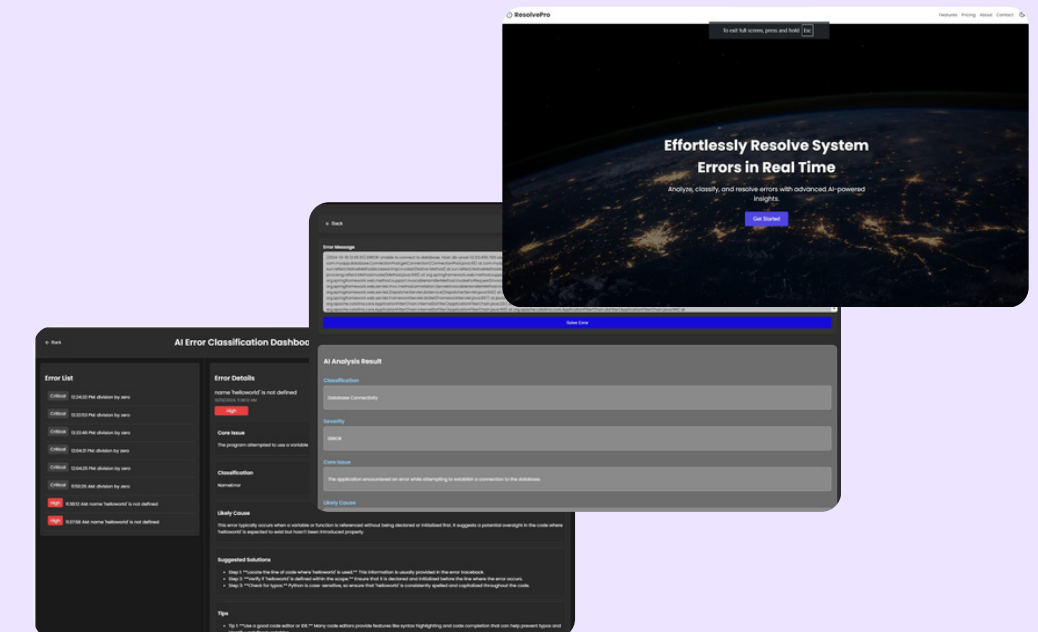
ResolvePro

Features Pricing About Contact

To exit full screen, press and hold Esc

Effortlessly Resolve System Errors in Real Time

Analyze, classify, and resolve errors with advanced AI-powered insights.

Get Started

← Back

Error Message

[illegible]

Solve Error

AI Analysis Result

Classification

Database Connectivity

Severity

ERROR

Core Issue

The application encountered an error while attempting to establish a connection to the database.

Likely Cause

← Back

AI Error Classification Dashbo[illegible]

Error List

Critical 12:24:32 PM: division by zero

Critical 12:22:53 PM: division by zero

Critical 12:22:46 PM: division by zero

Critical 12:04:31 PM: division by zero

Critical 12:04:25 PM: division by zero

Critical 11:50:29 AM: division by zero

High 11:38:12 AM: name 'helloworld' is not defined

High 11:37:58 AM: name 'helloworld' is not defined

Error Details

name 'helloworld' is not defined

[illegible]

High

Core Issue

The program attempted to use a variable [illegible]

Classification

NameError

Likely Cause

This error typically occurs when a variable or function is referenced without being declared or initialized first. It suggests a potential oversight in the code where 'helloworld' is expected to exist but hasn't been introduced properly.

Suggested Solutions

• Step 1: **Locate the line of code where 'helloworld' is used.** This information is usually provided in the error traceback.
• Step 2: **Verify if 'helloworld' is defined within the scope:** Ensure that it is declared and initialized before the line where the error occurs.
• Step 3: **Check for typos:** Python is case-sensitive, so ensure that 'helloworld' is consistently spelled and capitalized throughout the code.

Tips

• Tip 1: **Use a good code editor or IDE:** Many code editors provide features like syntax highlighting and code completion that can help prevent typos and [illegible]